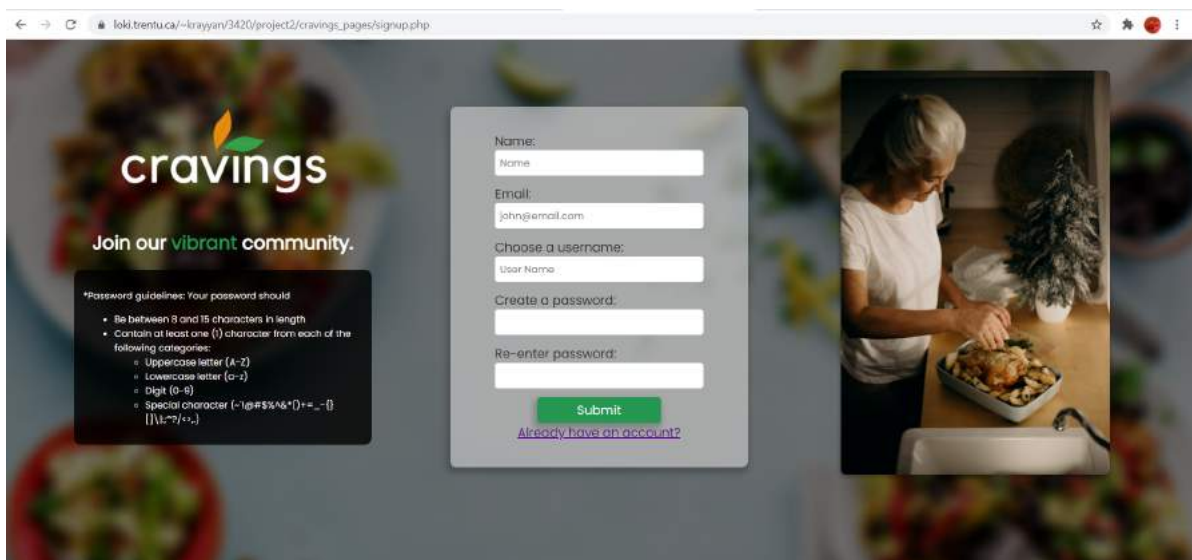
loki.trentu.ca/~krayyan/3420/project2/cravings_pages/signup.php

cravings

Join our vibrant community.

*Password guidelines: Your password should:

- Be between 8 and 15 characters in length
- Contain at least one (1) character from each of the following categories:
  - Uppercase letter (A-Z)
  - Lowercase letter (a-z)
  - Digit (0-9)
  - Special character (~`!@#$%^&*()+=_-{}[]\|:;"?/<>,.)

Name:
Name
Email:
john@email.com
Choose a username:
User Name
Create a password:
Re-enter password:
Submit
Already have an account?